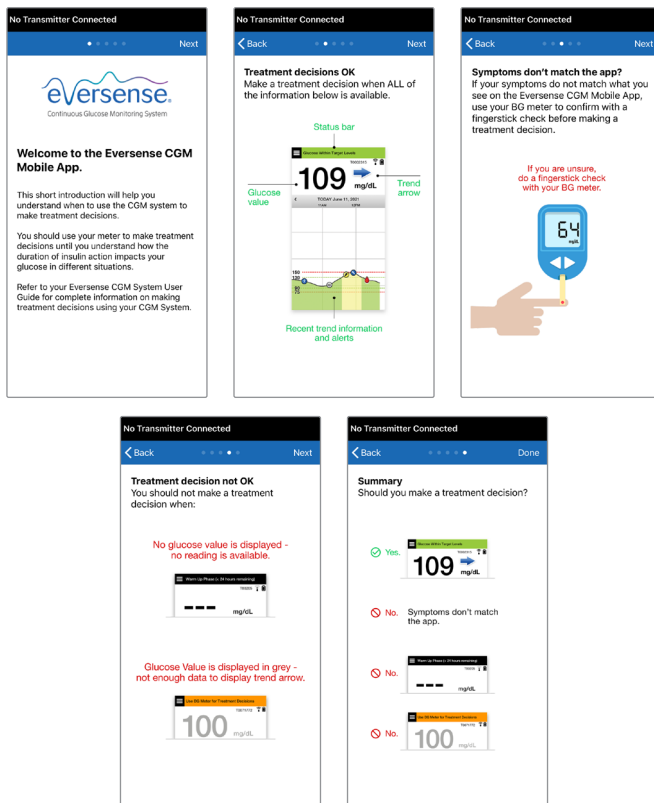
No Transmitter Connected

Next

eversense.
Continuous Glucose Monitoring System

Welcome to the Eversense CGM Mobile App.

This short introduction will help you understand when to use the CGM system to make treatment decisions.

You should use your meter to make treatment decisions until you understand how the duration of insulin action impacts your glucose in different situations.

Refer to your Eversense CGM System User Guide for complete information on making treatment decisions using your CGM System.

No Transmitter Connected

Back

Next

Treatment decisions OK
Make a treatment decision when ALL of the information below is available.

Status bar

Glucose Within Target Levels

Glucose value

109 mg/dL

Trend arrow

TODAY June 11, 2021

11AM

12PM

150

130

80

Recent trend information and alerts

No Transmitter Connected

Back

Next

Symptoms don't match the app?
If your symptoms do not match what you see on the Eversense CGM Mobile App, use your BG meter to confirm with a fingerstick check before making a treatment decision.

If you are unsure, do a fingerstick check with your BG meter.

64
mg/dL

No Transmitter Connected

Back

Next

Treatment decision not OK
You should not make a treatment decision when:

No glucose value is displayed - no reading is available.

Warm Up Phase (≈ 14 hours remaining)

--- mg/dL

Glucose Value is displayed in grey - not enough data to display trend arrow.

Use BG Meter for Treatment Decisions

100 mg/dL

No Transmitter Connected

Back

Done

Summary
Should you make a treatment decision?

Yes.

Glucose Within Target Levels

109 mg/dL

No. Symptoms don't match the app.

No.

Warm Up Phase (≈ 20 hours remaining)

--- mg/dL

No.

Use BG Meter for Treatment Decisions

100 mg/dL